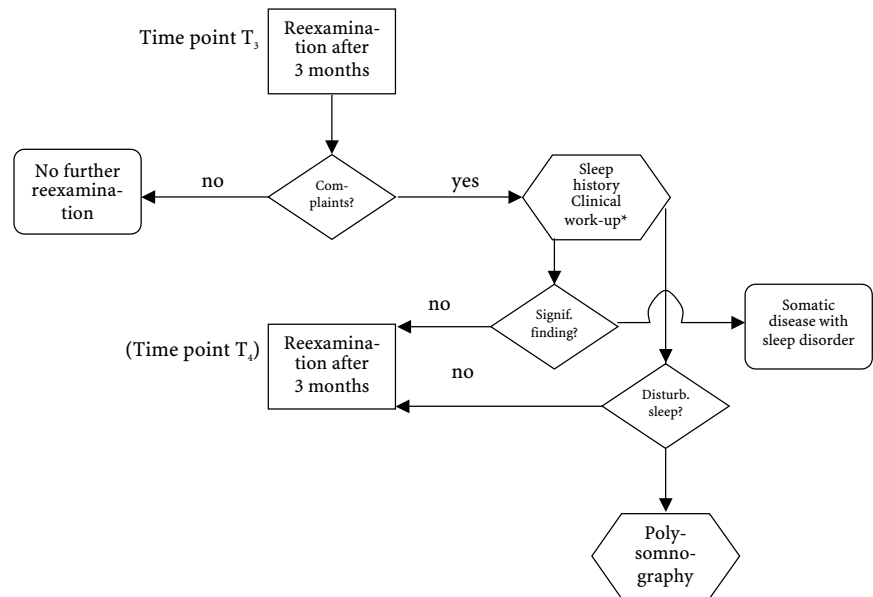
Time point $T_3$

Reexamination after 3 months

No further reexamination

no

Complaints?

yes

Sleep history Clinical work-up*

no

Signif. finding?

Somatic disease with sleep disorder

(Time point $T_4$)

Reexamination after 3 months

no

Disturb. sleep?

Polysomnography